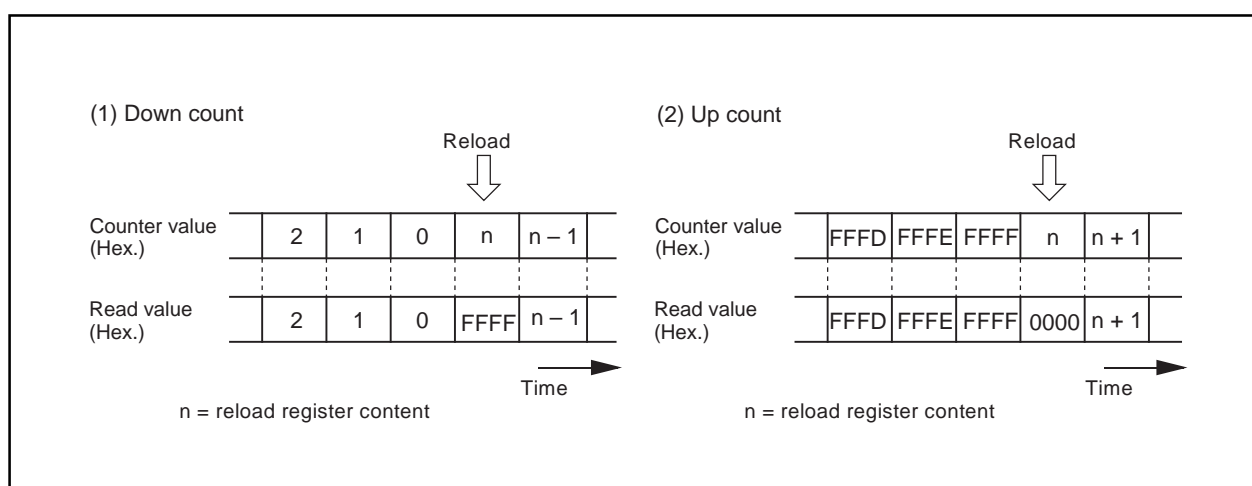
(1) Down count

Reload

Counter value (Hex.)

| 2 | 1 | 0 | n | n – 1 |
|---|---|---|---|---|

Read value (Hex.)

| 2 | 1 | 0 | FFFF | n – 1 |
|---|---|---|---|---|

Time

n = reload register content

(2) Up count

Reload

Counter value (Hex.)

| FFFD | FFFE | FFFF | n | n + 1 |
|---|---|---|---|---|

Read value (Hex.)

| FFFD | FFFE | FFFF | 0000 | n + 1 |
|---|---|---|---|---|

Time

n = reload register content